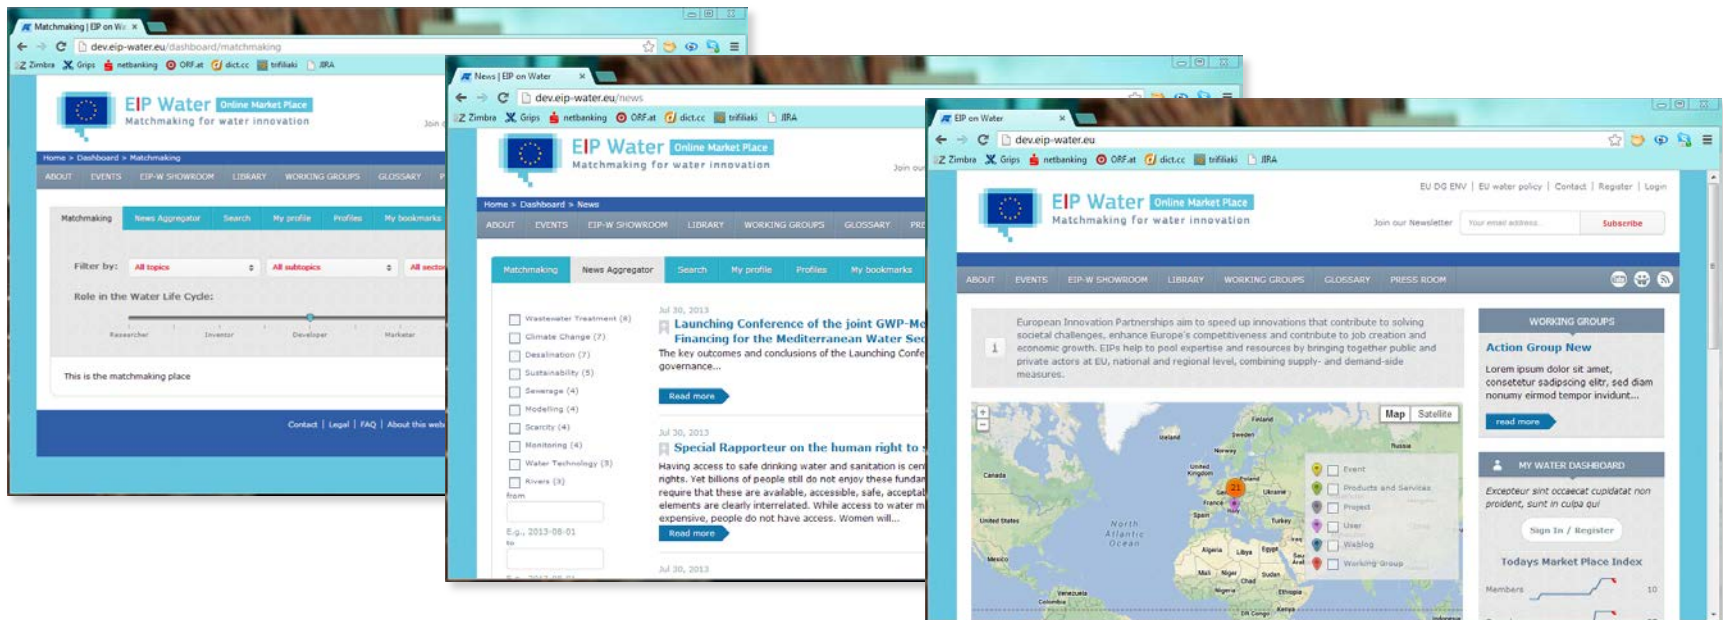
Matchmaking | EIP on Wa ×

dev.eip-water.eu/dashboard/matchmaking

Zimbra Grips netbanking ORF.at dict.cc trifiliaki JIRA

EIP Water Online Market Place
Matchmaking for water innovation

Join

Home > Dashboard > Matchmaking

ABOUT EVENTS EIP-W SHOWROOM LIBRARY WORKING GROUPS GLOSSARY

Matchmaking News Aggregator Search My profile Profiles My bookmarks

Filter by: All topics All subtopics All sector

Role in the Water Life Cycle:

Researcher Investor Developer Marketer

This is the matchmaking place

Contact | Legal | FAQ | About this web

News | EIP on Water ×

dev.eip-water.eu/news

Zimbra Grips netbanking ORF.at dict.cc trifiliaki JIRA

EIP Water Online Market Place
Matchmaking for water innovation

Join our

Home > Dashboard > News

ABOUT EVENTS EIP-W SHOWROOM LIBRARY WORKING GROUPS GLOSSARY PRE

Matchmaking News Aggregator Search My profile Profiles My bookmarks

Wastewater Treatment (6)
Climate Change (7)
Desalination (7)
Sustainability (5)
Sewerage (4)
Modelling (4)
Scarcity (4)
Monitoring (4)
Water Technology (3)
Rivers (3)
from

E.g., 2013-08-01
to

Jul 30, 2013
Launching Conference of the joint GWP-Me
Financing for the Mediterranean Water Sec
The key outcomes and conclusions of the Launching Confe
governance...
Read more

Jul 30, 2013
Special Rapporteur on the human right to
Having access to safe drinking water and sanitation is cen
rights. Yet billions of people still do not enjoy these fundar
require that these are available, accessible, safe, acceptal
elements are clearly interrelated. While access to water m
expensive, people do not have access. Women will...
Read more

Jul 30, 2013

EIP on Water ×

dev.eip-water.eu

Zimbra Grips netbanking ORF.at dict.cc trifiliaki JIRA

EU DG ENV | EU water policy | Contact | Register | Login

EIP Water Online Market Place
Matchmaking for water innovation

Join our Newsletter Your email address Subscribe

ABOUT EVENTS EIP-W SHOWROOM LIBRARY WORKING GROUPS GLOSSARY PRESS ROOM

European Innovation Partnerships aim to speed up innovations that contribute to solving societal challenges, enhance Europe's competitiveness and contribute to job creation and economic growth. EIPs help to pool expertise and resources by bringing together public and private actors at EU, national and regional level, combining supply- and demand-side measures.

Map Satellite

Finland Sweden Iceland Russia Norway United Kingdom Canada Germany Ukraine France Spain United States Turkey North Atlantic Ocean Algeria Libya Egypt Mexico Mali Niger Chad Sudan Nigeria Ethiopia Venezuela Colombia Kenya DR Congo

Event
Products and Services
Project
User
Weblog
Working Group

WORKING GROUPS
Action Group New
Lorem ipsum dolor sit amet, consetetur sadipscing elitr, sed diam nonumy eirmod tempor invidunt...
read more

MY WATER DASHBOARD
Excepteur sint occaecat cupidatat non proident, sunt in culpa qui
Sign In / Register

Todays Market Place Index
Members 10